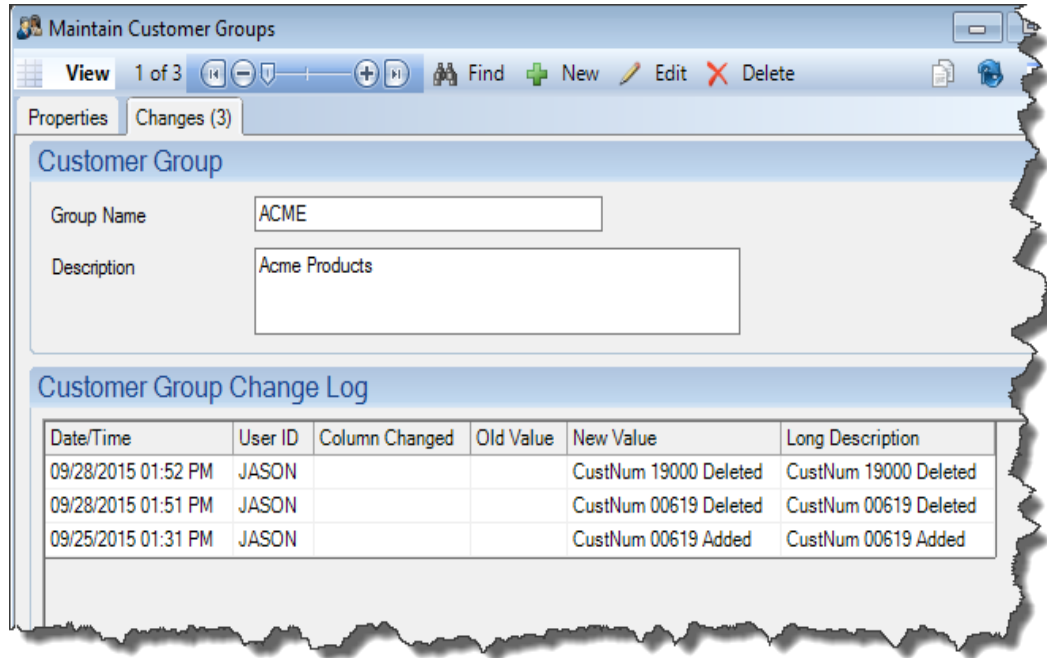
Maintain Customer Groups

View 1 of 3 Find New Edit Delete

Properties Changes (3)

Customer Group

Group Name ACME

Description Acme Products

Customer Group Change Log

| Date/Time | User ID | Column Changed | Old Value | New Value | Long Description |
|---|---|---|---|---|---|
| 09/28/2015 01:52 PM | JASON | | | CustNum 19000 Deleted | CustNum 19000 Deleted |
| 09/28/2015 01:51 PM | JASON | | | CustNum 00619 Deleted | CustNum 00619 Deleted |
| 09/25/2015 01:31 PM | JASON | | | CustNum 00619 Added | CustNum 00619 Added |